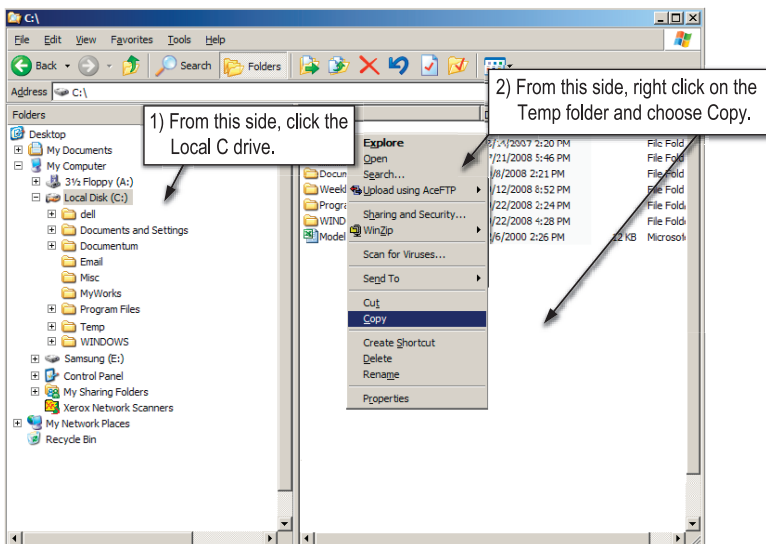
C:\

File Edit View Favorites Tools Help

Back Search Folders

Address C:\

Folders

Desktop
My Documents
My Computer
3½ Floppy (A:)
Local Disk (C:)
dell
Documents and Settings
Documentum
Email
Misc
MyWorks
Program Files
Temp
WINDOWS
Samsung (E:)
Control Panel
My Sharing Folders
Xerox Network Scanners
My Network Places
Recycle Bin

1) From this side, click the Local C drive.

2) From this side, right click on the Temp folder and choose Copy.

Docum
Weekl
Progra
WIND
Model

7/21/2008 5:46 PM
/8/2008 2:21 PM
/12/2008 8:52 PM
/22/2008 2:24 PM
/22/2008 4:28 PM
/6/2000 2:26 PM

12 KB

File Fold
File Fold
File Fold
File Fold
File Fold
File Fold
Microso

Explore
Open
Search...
Upload using AceFTP
Sharing and Security...
WinZip
Scan for Viruses...
Send To
Cut
Copy
Create Shortcut
Delete
Rename
Properties